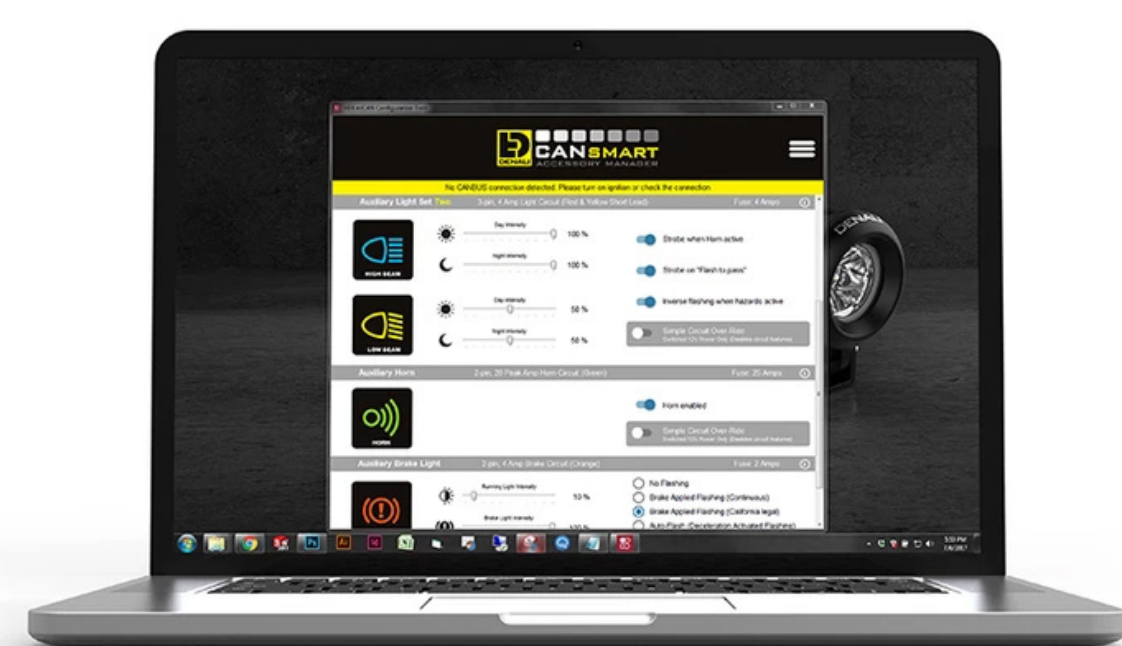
DENALI CANSMART ACCESSORY MANAGER

No CANBUS connection detected. Please turn on ignition or check the connection

Auxiliary Light Set Two 3-pin, 4 Amp Light Circuit (Red & Yellow Short Lead) Fuse: 4 Amps

Day Intensity 100 %
Night Intensity 100 %
HIGH BEAM

Strobe when Horn active
Strobe on "Flash to pass"
Inverse flashing when hazards active
Simple Circuit Over-Ride
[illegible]

Day Intensity 50 %
Night Intensity 50 %
LOW BEAM

Auxiliary Horn 2-pin, 20 Peak Amp Horn Circuit (Green) Fuse: 25 Amps

HORN
Horn enabled
Simple Circuit Over-Ride
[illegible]

Auxiliary Brake Light 2-pin, 4 Amp Brake Circuit (Orange) Fuse: 2 Amps

Running Light Intensity 10 %
Brake Light Intensity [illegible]

No Flashing
Brake Applied Flashing (Continuous)
Brake Applied Flashing (California legal)
Auto-Flash (Deceleration Activated Flashing)

DENALI

5:53 PM
7/4/2017